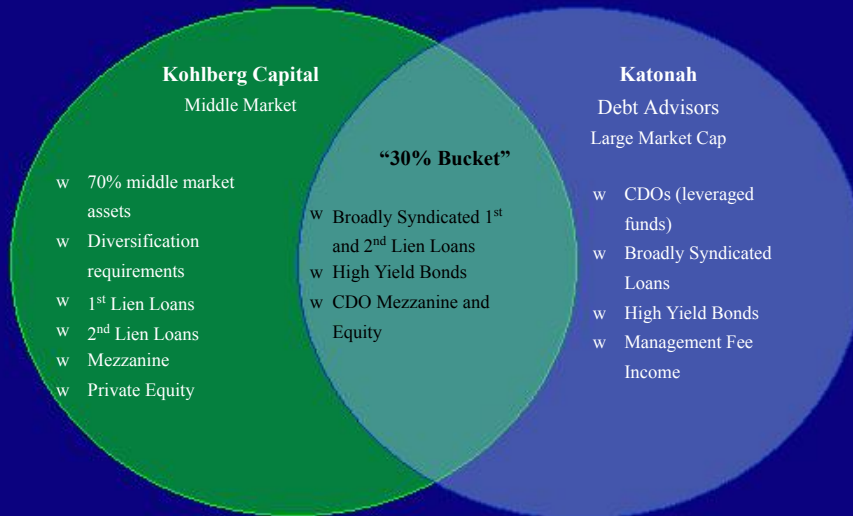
Kohlberg Capital
Middle Market

w 70% middle market assets
w Diversification requirements
w 1$^{st}$ Lien Loans
w 2$^{nd}$ Lien Loans
w Mezzanine
w Private Equity

"30% Bucket"

w Broadly Syndicated 1$^{st}$ and 2$^{nd}$ Lien Loans
w High Yield Bonds
w CDO Mezzanine and Equity

Katonah
Debt Advisors
Large Market Cap

w CDOs (leveraged funds)
w Broadly Syndicated Loans
w High Yield Bonds
w Management Fee Income